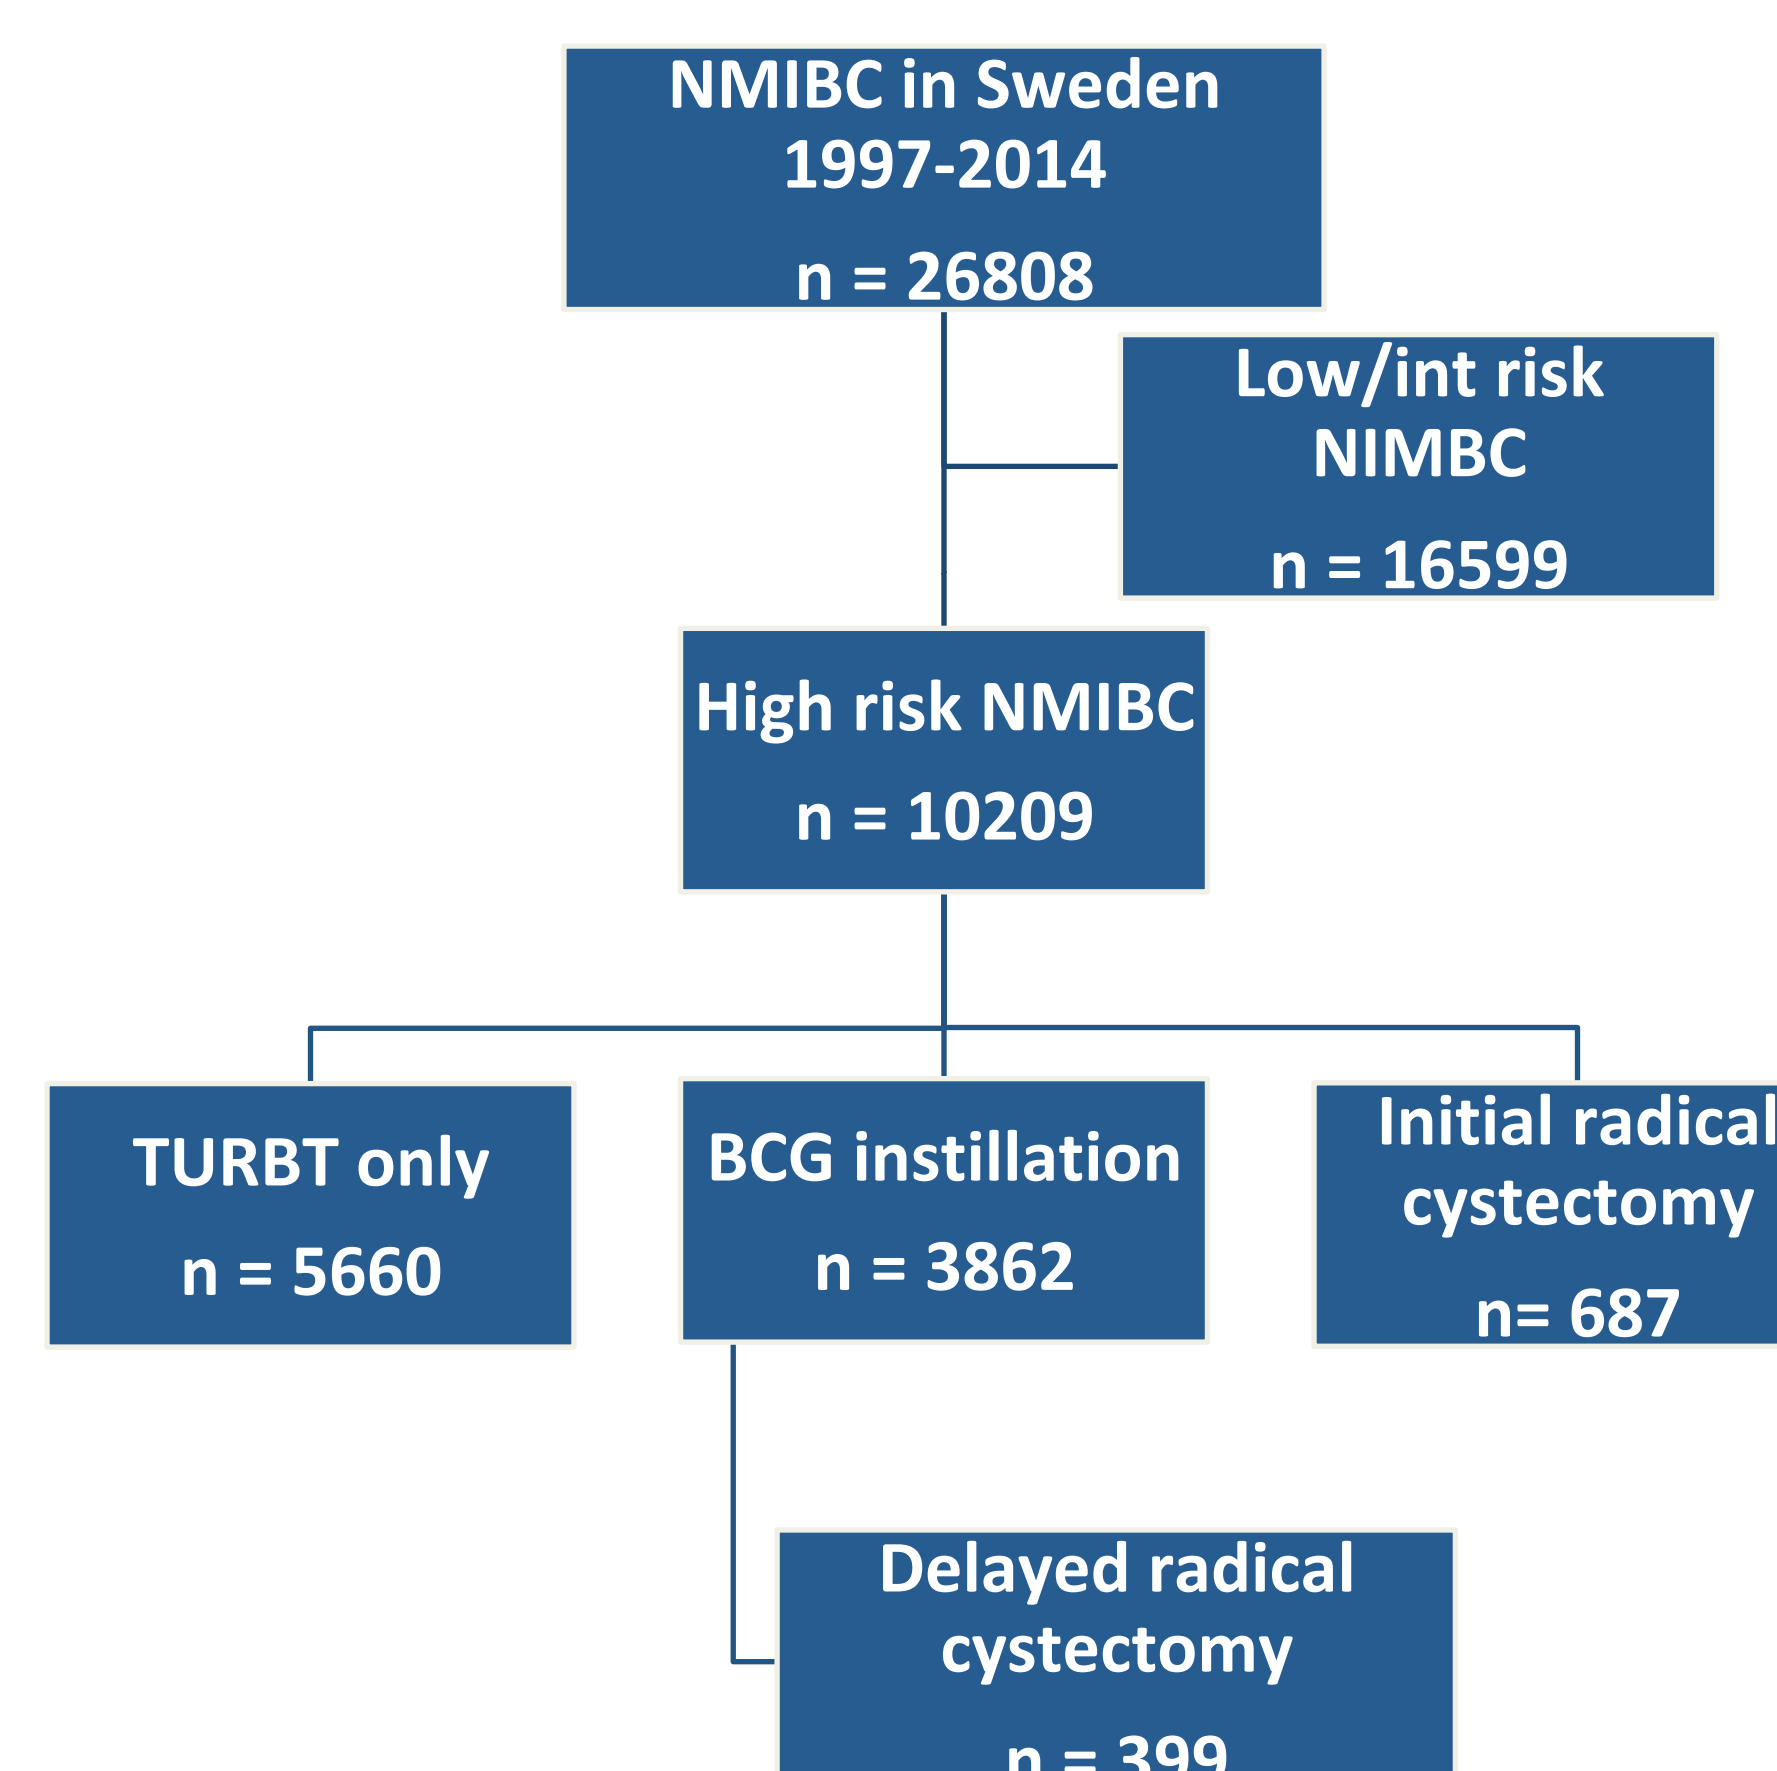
NMIBC in Sweden 1997-2014

n = 26808

Low/int risk NIMBC

n = 16599

High risk NMIBC

n = 10209

TURBT only

n = 5660

BCG instillation

n = 3862

Initial radical cystectomy

n= 687

Delayed radical cystectomy

n = 399